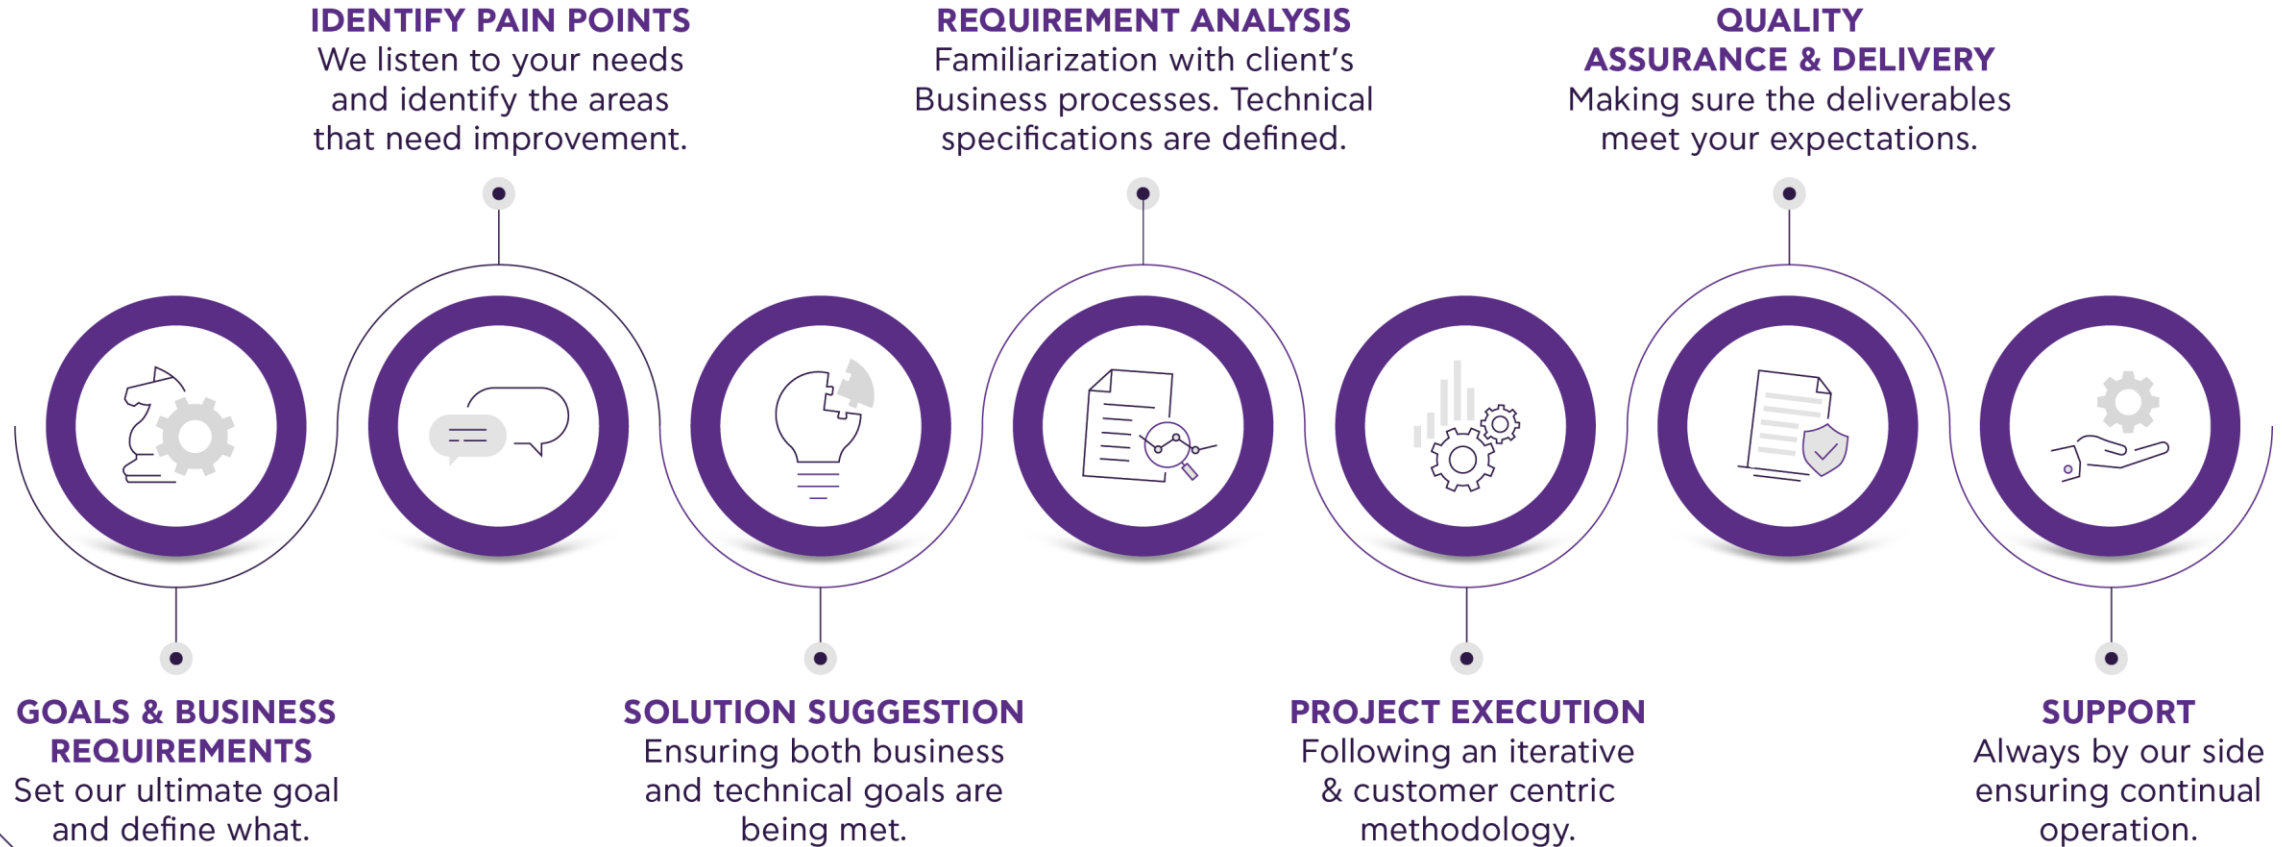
GOALS & BUSINESS REQUIREMENTS
Set our ultimate goal and define what.

IDENTIFY PAIN POINTS
We listen to your needs and identify the areas that need improvement.

SOLUTION SUGGESTION
Ensuring both business and technical goals are being met.

REQUIREMENT ANALYSIS
Familiarization with client's Business processes. Technical specifications are defined.

PROJECT EXECUTION
Following an iterative & customer centric methodology.

QUALITY ASSURANCE & DELIVERY
Making sure the deliverables meet your expectations.

SUPPORT
Always by our side ensuring continual operation.